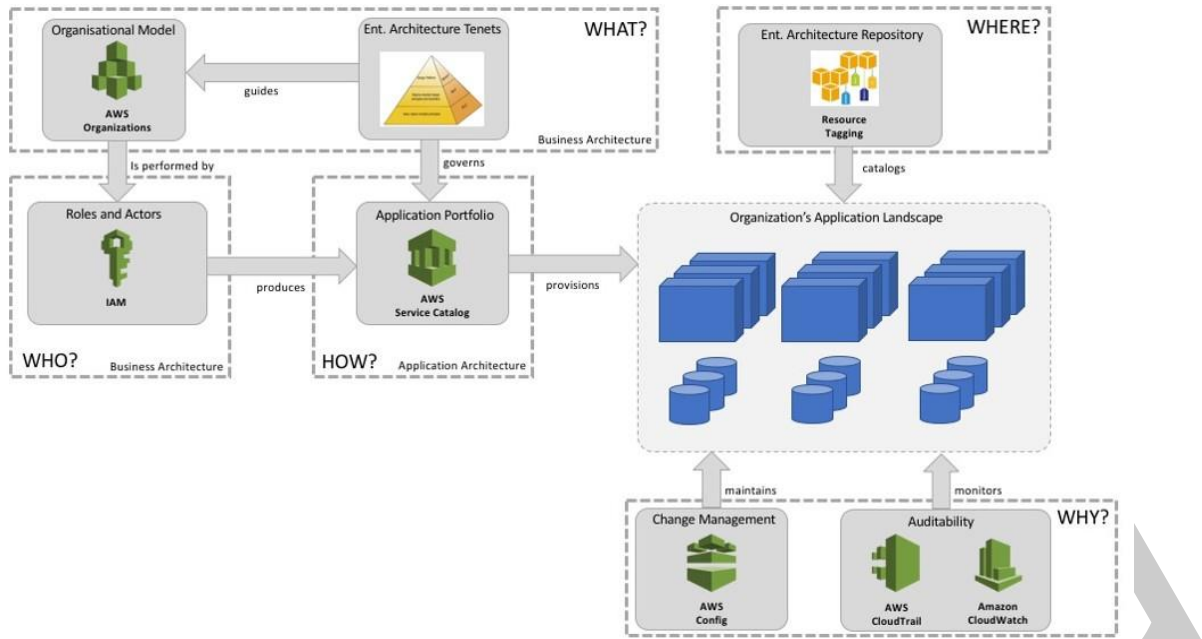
Organisational Model

AWS Organizations

guides

Ent. Architecture Tenets

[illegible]

WHAT?

Business Architecture

Ent. Architecture Repository

Resource Tagging

WHERE?

Is performed by

governs

catalogs

Roles and Actors

IAM

WHO?

Business Architecture

produces

Application Portfolio

AWS Service Catalog

HOW?

Application Architecture

provisions

Organization's Application Landscape

maintains

monitors

Change Management

AWS Config

Auditability

AWS CloudTrail

Amazon CloudWatch

WHY?